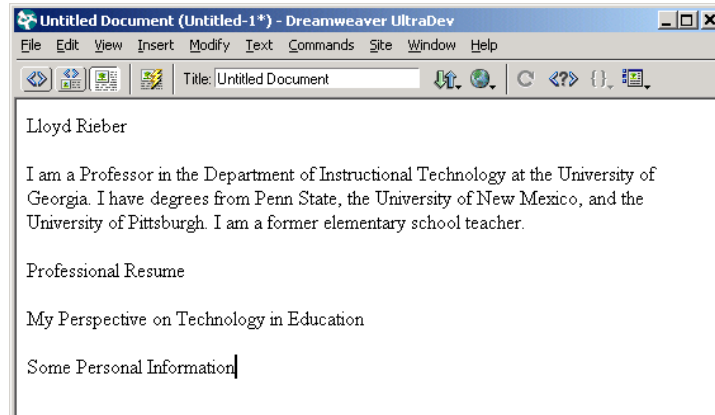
Untitled Document (Untitled-1*) - Dreamweaver UltraDev

File Edit View Insert Modify Text Commands Site Window Help

Title: Untitled Document

Lloyd Rieber

I am a Professor in the Department of Instructional Technology at the University of Georgia. I have degrees from Penn State, the University of New Mexico, and the University of Pittsburgh. I am a former elementary school teacher.

Professional Resume

My Perspective on Technology in Education

Some Personal Information